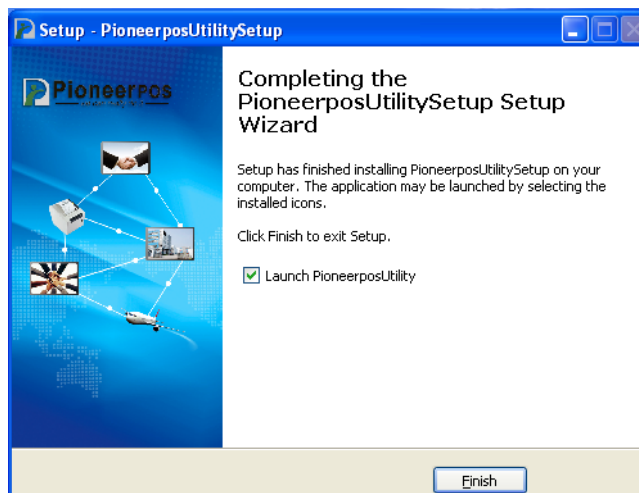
Setup - PioneerposUtilitySetup

Pioneerpos

Completing the PioneerposUtilitySetup Setup Wizard

Setup has finished installing PioneerposUtilitySetup on your computer. The application may be launched by selecting the installed icons.

Click Finish to exit Setup.

Launch PioneerposUtility

Finish